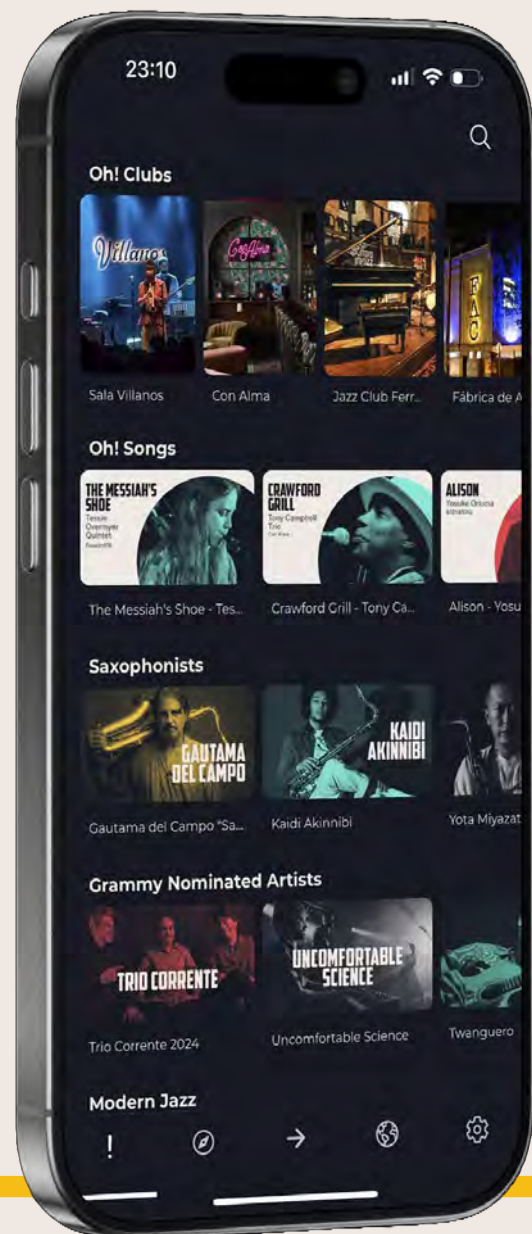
23:10

Oh! Clubs

Villanos

Con Alma

FAC

Sala Villanos

Con Alma

Jazz Club Ferr...

Fábrica de A

Oh! Songs

THE MESSIAH'S SHOE

Tessie Overmyer Quintet

CRAWFORD GRILL

Tony Campbell Trio

ALISON

Yosuke Onuma

The Messiah's Shoe - Tes...

Crawford Grill - Tony Ca...

Alison - Yosu

Saxophonists

GAUTAMA DEL CAMPO

KAIDI AKINNIBI

Gautama del Campo "Sa...

Kaidi Akinnibi

Yota Miyazat

Grammy Nominated Artists

TRIO CORRENTE

UNCOMFORTABLE SCIENCE

Trio Corrente 2024

Uncomfortable Science

Twanguero

Modern Jazz

!